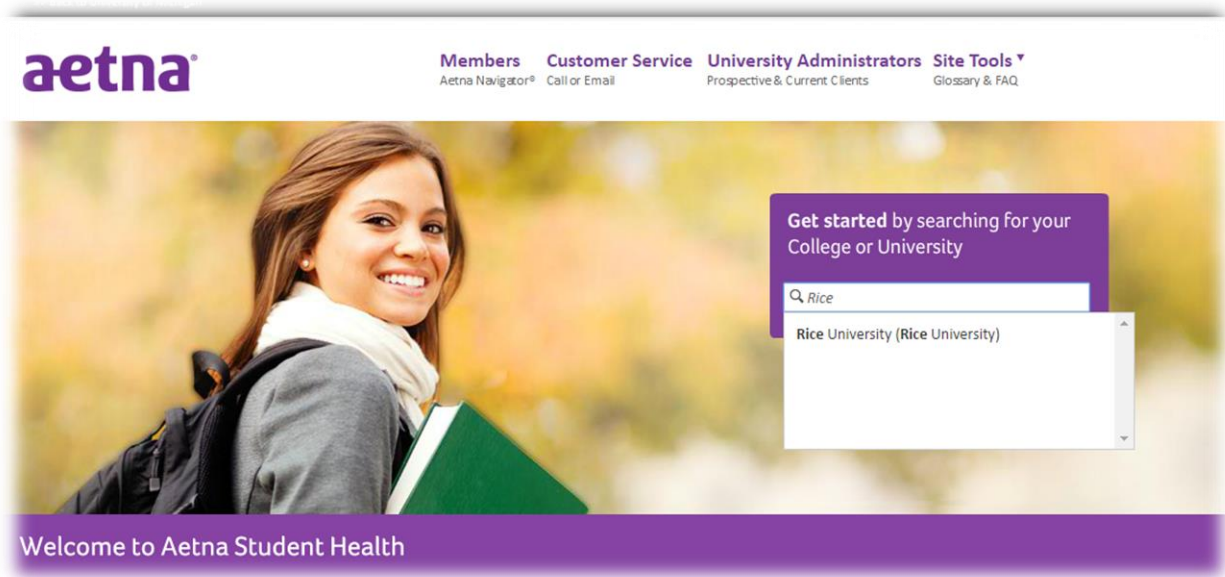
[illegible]

aetna®

Members
Aetna Navigator®

Customer Service
Call or Email

University Administrators
Prospective & Current Clients

Site Tools ▾
Glossary & FAQ

Get started by searching for your College or University

Rice

Rice University (Rice University)

Welcome to Aetna Student Health